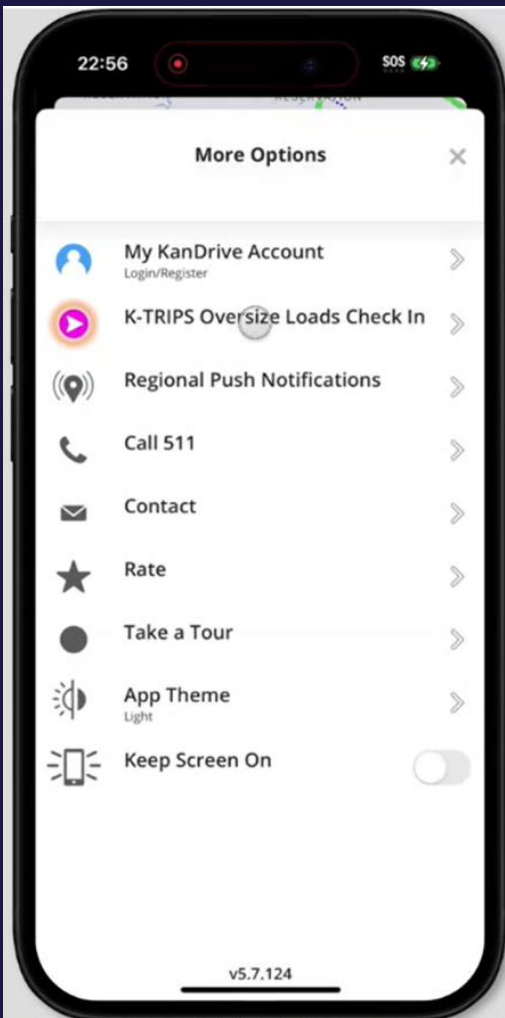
22:56

SOS

More Options

My KanDrive Account
Login/Register

K-TRIPS Oversize Loads Check In

Regional Push Notifications

Call 511

Contact

Rate

Take a Tour

App Theme
Light

Keep Screen On

v5.7.124